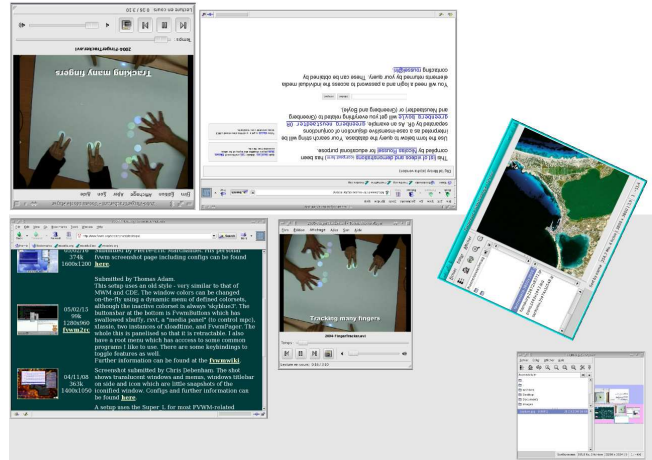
Tracking many fingers

2004-FingerTracker.avi

Lecture en cours : 0:00 / 3:30

Temps :

Fichier Edition Affichage Aller Son Aide

This list of videos and demonstrations (fichiers here) has been compiled by Nicolas Roussel for educational purpose.

Use the form below to query the database. Your search string will be interpreted as a case-insensitive disjunction of conjunctions separated by OR. As an example, greenberg neustaedter OR greenberg boyle will get you everything related to (Greenberg and Neustaedter) or (Greenberg and Boyle).

You will need a login and a password to access the individual media elements returned by your query. These can be obtained by contacting Nicolas Roussel.

Big Bertha (display version)

Submitted by Pierre-Eric Marchand. His previous fvwm screenshot page including configs can be found here.

374k
1600x1200

Submitted by Thomas Adam.
This setup uses an old style - very similar to that of MWM and CDE. The window colors can be changed on-the-fly using a dynamic menu of defined colorsets, although the inactive colorset is always "skyblue3". The buttonbar at the bottom is FvwmButtons which has swallowed xbuffy, rxvt, a "media panel" (to control xmms), xlassie, two instances of xloadtime, and FvwmPager. The whole thing is panelised so that it is retractable. I also have a root menu which has access to some common programs I like to use. There are some keybindings to toggle features as well.
Further information can be found at the fvwmwiki.

05/02/10
99k
1280x960
fvwm2rc

04/11/08
363k
1400x1050

Screenshot submitted by Chris Debenham. The shot shows translucent windows and menus, windows titlebar on side and icons which are little snapshots of the iconified window. Configs and further information can be found here.

A setup uses the Super L for most FVWM-related

Tracking many fingers

2004-FingerTracker.avi

Temps :

Lecture en cours : 0:41 / 3:30

Fichier Edition Affichage Aller Son Aide